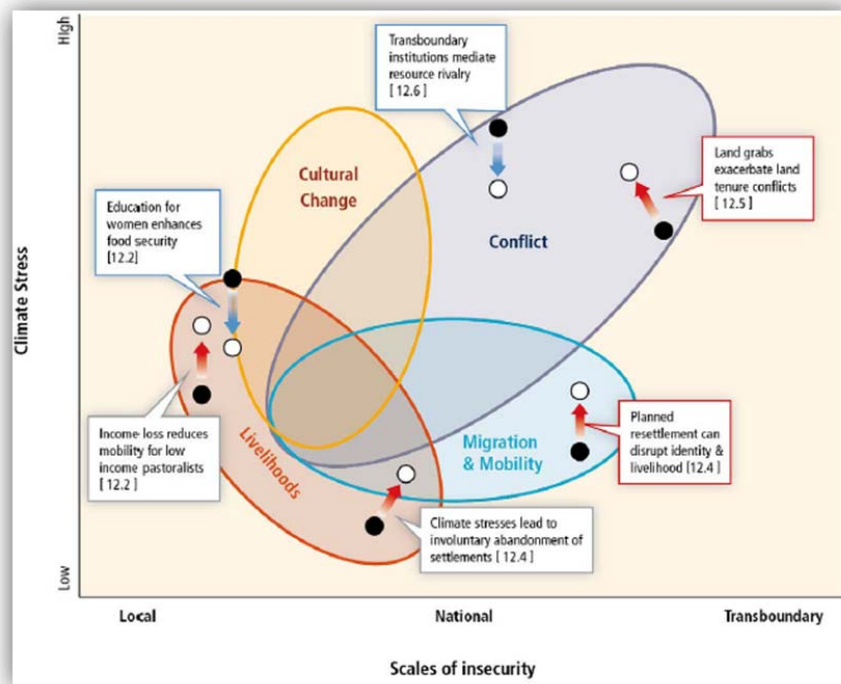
High

Climate Stress

Low

Transboundary institutions mediate resource rivalry [ 12.6 ]

Land grabs exacerbate land tenure conflicts [ 12.5 ]

Education for women enhances food security [12.2]

Cultural Change

Conflict

Livelihoods

Migration & Mobility

Income-loss reduces mobility for low income pastoralists [ 12.2 ]

Planned resettlement can disrupt identity & livelihood [12.4 ]

Climate stresses lead to involuntary abandonment of settlements [ 12.4 ]

Local

National

Transboundary

Scales of insecurity